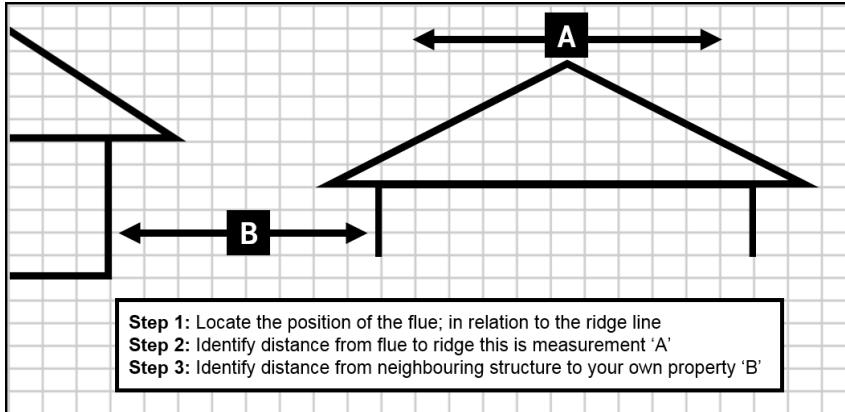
A

B

**Step 1:** Locate the position of the flue; in relation to the ridge line
**Step 2:** Identify distance from flue to ridge this is measurement ‘A’
**Step 3:** Identify distance from neighbouring structure to your own property ‘B’